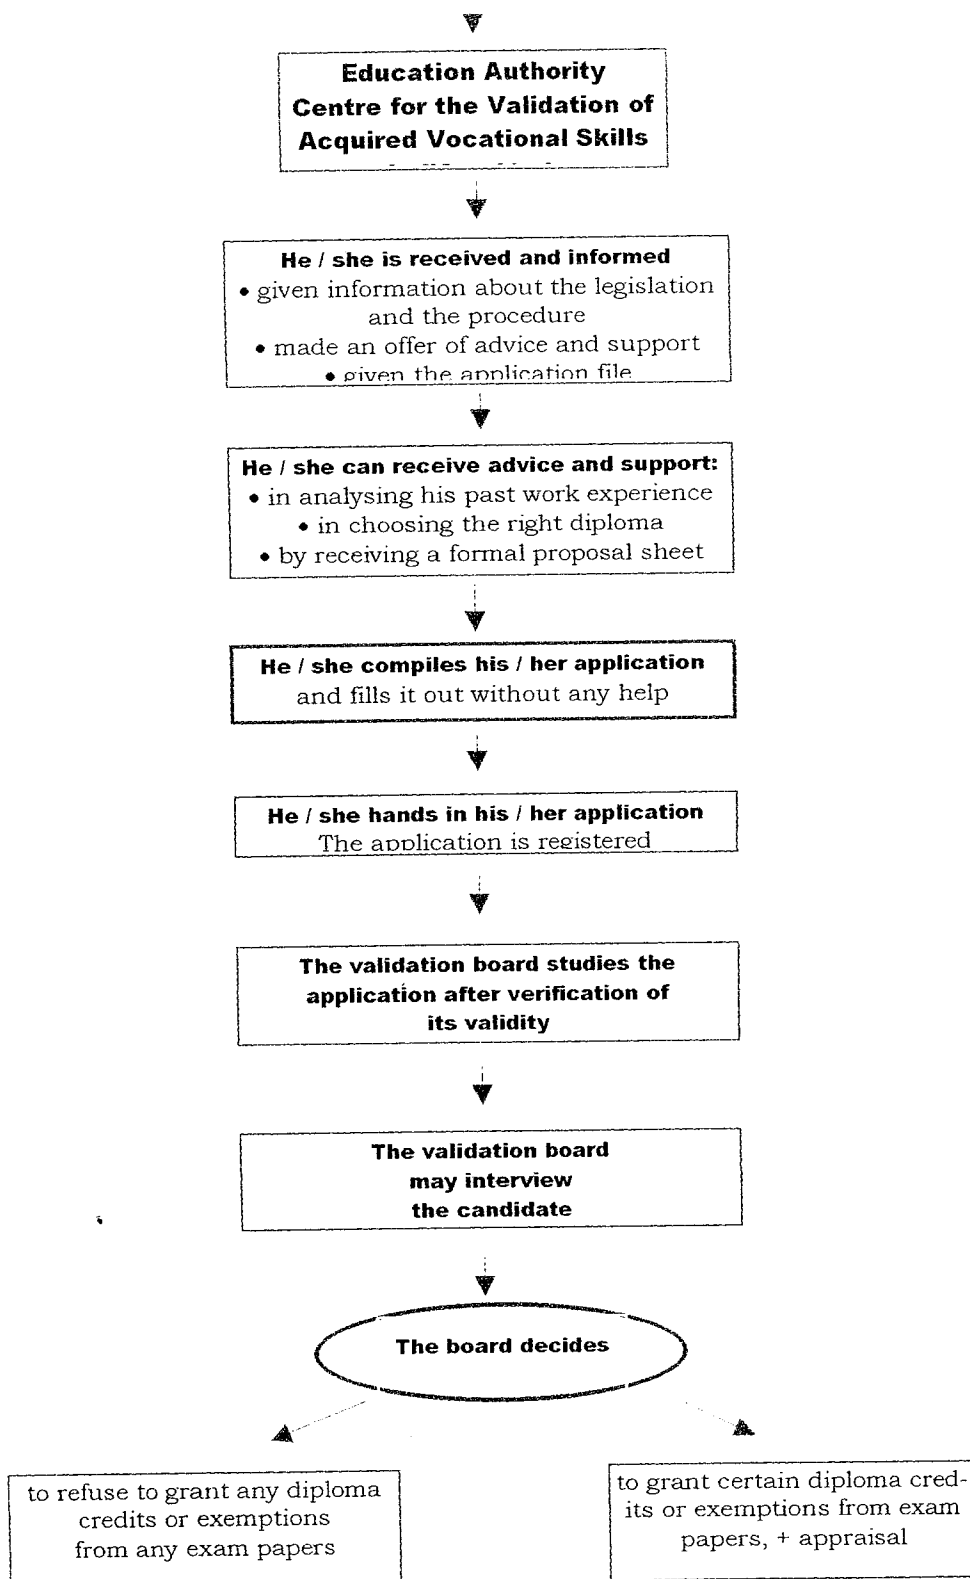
Education Authority
Centre for the Validation of Acquired Vocational Skills

He / she is received and informed
• given information about the legislation and the procedure
• made an offer of advice and support
• given the application file

He / she can receive advice and support:
• in analysing his past work experience
• in choosing the right diploma
• by receiving a formal proposal sheet

He / she compiles his / her application
and fills it out without any help

He / she hands in his / her application
The application is registered

The validation board studies the application after verification of its validity

The validation board may interview the candidate

The board decides

to refuse to grant any diploma credits or exemptions from any exam papers

to grant certain diploma credits or exemptions from exam papers, + appraisal